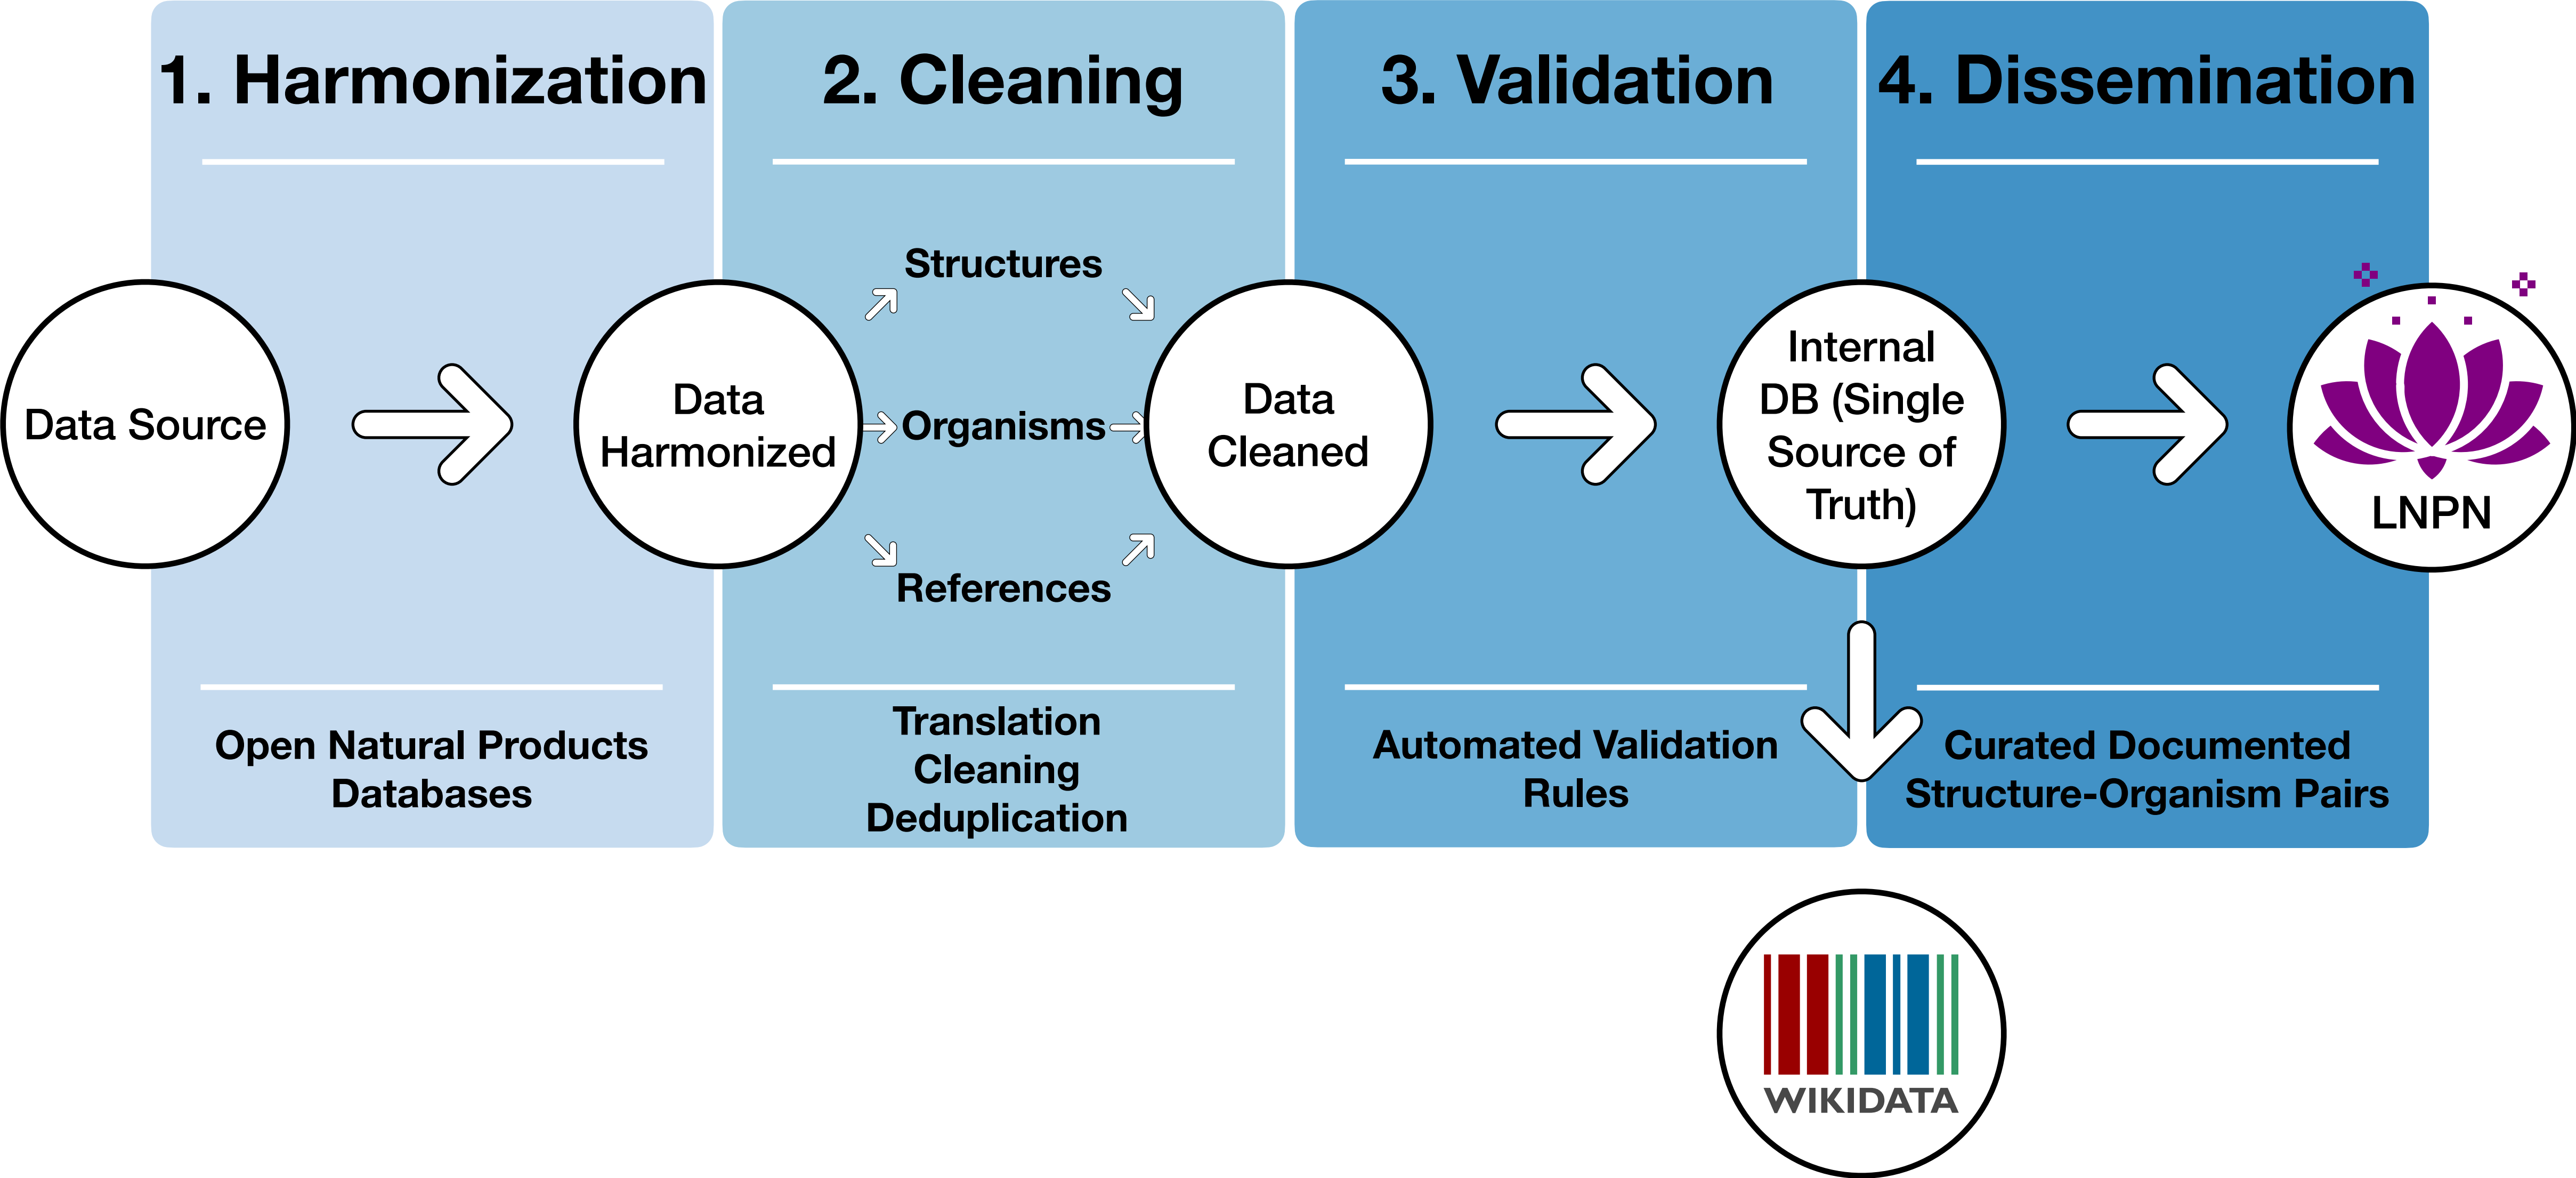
1. Harmonization

2. Cleaning

3. Validation

4. Dissemination

Data Source

Data Harmonized

Structures

Organisms

References

Data Cleaned

Internal DB (Single Source of Truth)

LNPN

Open Natural Products Databases

Translation
Cleaning
Deduplication

Automated Validation Rules

Curated Documented Structure-Organism Pairs

WIKIDATA